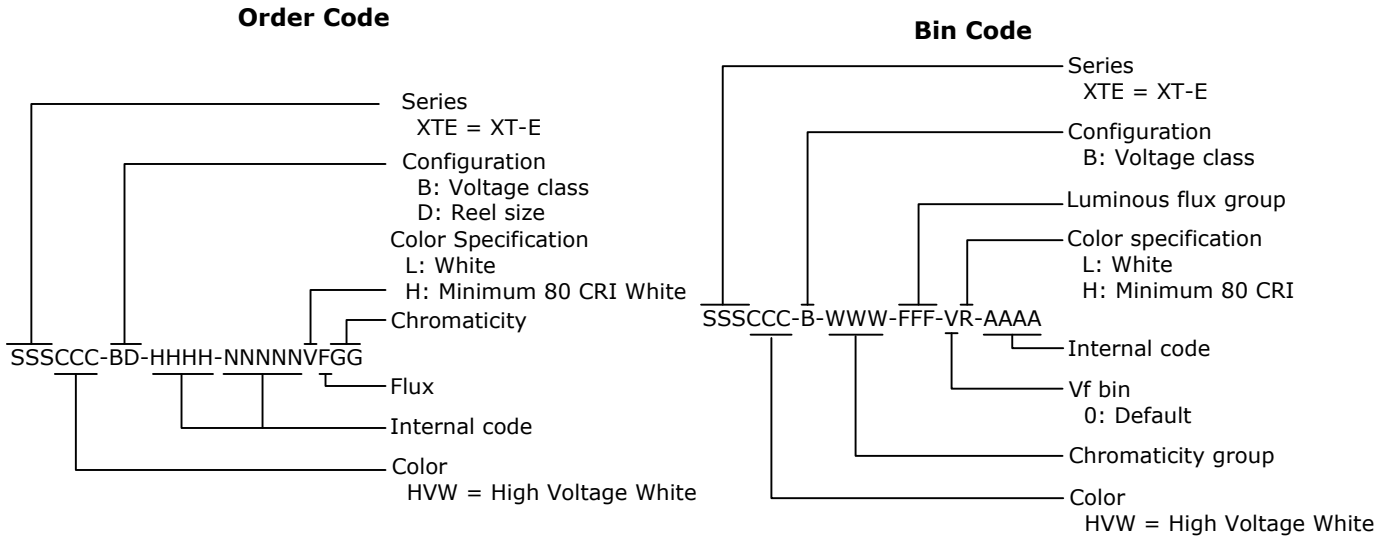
Order Code

Series
XTE = XT-E

Configuration
B: Voltage class
D: Reel size

Color Specification
L: White
H: Minimum 80 CRI White

Chromaticity

SSSCCC-BD-HHHH-NNNNNVFGG

Flux

Internal code

Color
HVW = High Voltage White

Bin Code

Series
XTE = XT-E

Configuration
B: Voltage class

Luminous flux group

Color specification
L: White
H: Minimum 80 CRI

SSSCCC-B-WWW-FFF-VR-AAAA

Internal code

Vf bin
0: Default

Chromaticity group

Color
HVW = High Voltage White